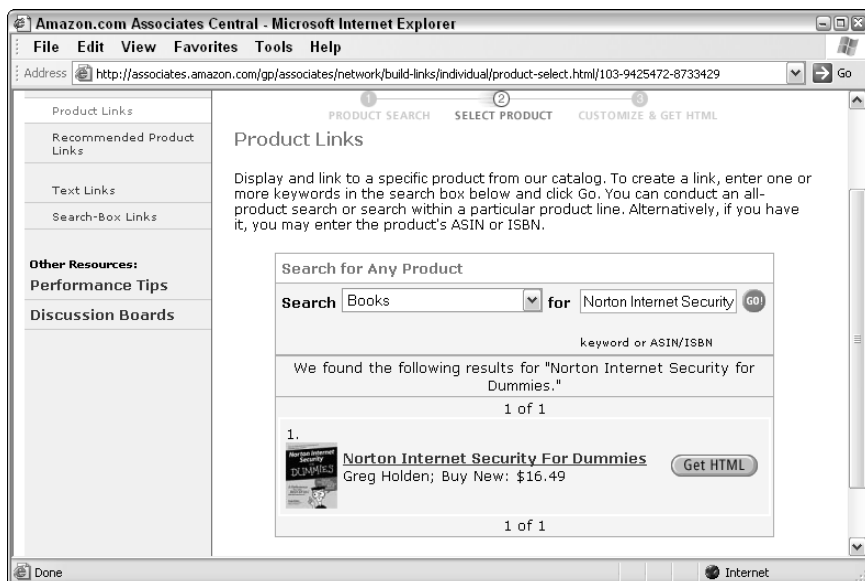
Amazon.com Associates Central - Microsoft Internet Explorer

File Edit View Favorites Tools Help

Address http://associates.amazon.com/gp/associates/network/build-links/individual/product-select.html/103-9425472-8733429 Go

Product Links

Recommended Product Links

Text Links

Search-Box Links

Other Resources:

Performance Tips

Discussion Boards

1 PRODUCT SEARCH 2 SELECT PRODUCT 3 CUSTOMIZE & GET HTML

Product Links

Display and link to a specific product from our catalog. To create a link, enter one or more keywords in the search box below and click Go. You can conduct an all-product search or search within a particular product line. Alternatively, if you have it, you may enter the product's ASIN or ISBN.

Search for Any Product

Search Books for Norton Internet Security GO!

keyword or ASIN/ISBN

We found the following results for "Norton Internet Security for Dummies."

1 of 1

1.

Norton Internet Security For Dummies

Greg Holden; Buy New: $16.49

Get HTML

1 of 1

Done

Internet